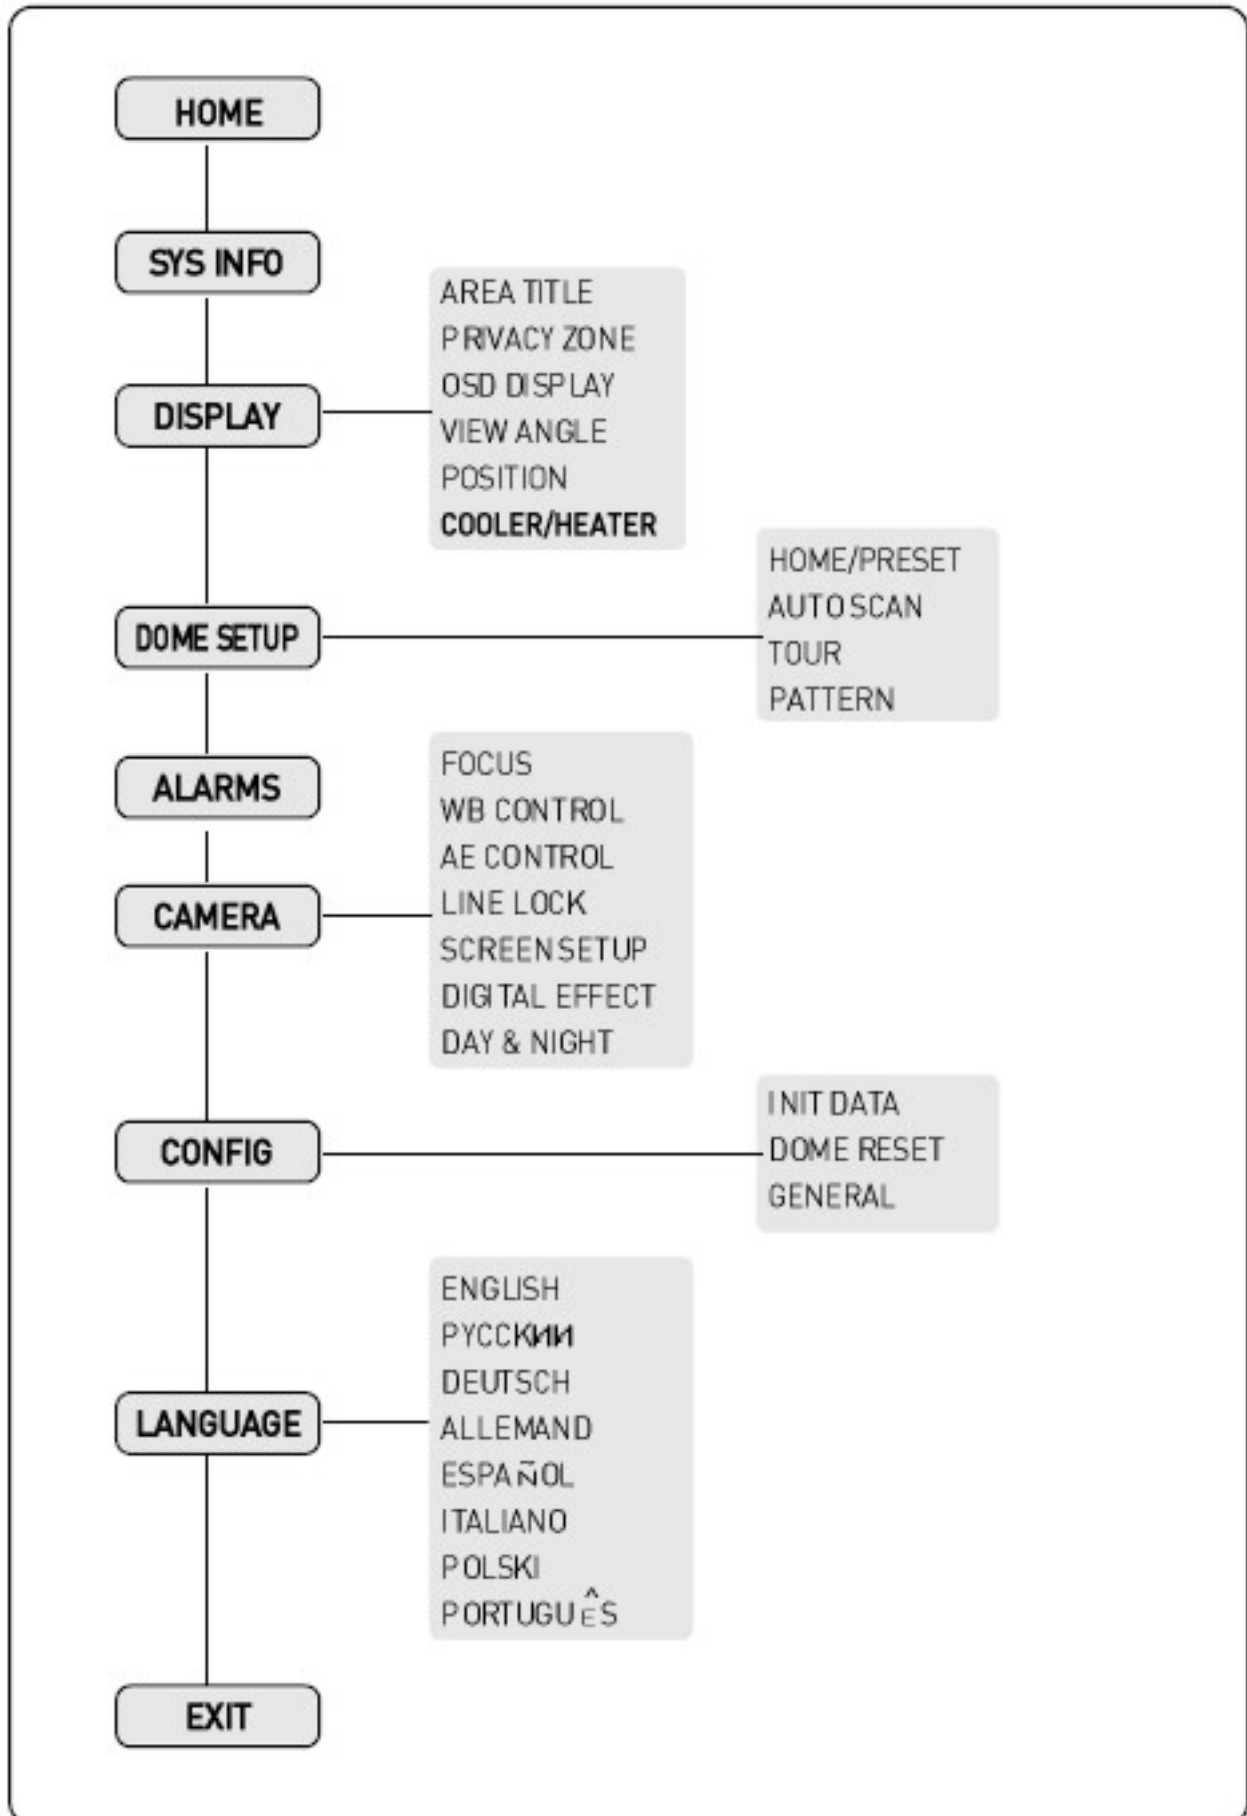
HOME

SYS INFO

DISPLAY

AREA TITLE
PRIVACY ZONE
OSD DISPLAY
VIEW ANGLE
POSITION
COOLER/HEATER

DOME SETUP

HOME/PRESET
AUTO SCAN
TOUR
PATTERN

ALARMS

CAMERA

FOCUS
WB CONTROL
AE CONTROL
LINE LOCK
SCREEN SETUP
DIGITAL EFFECT
DAY & NIGHT

CONFIG

INIT DATA
DOME RESET
GENERAL

LANGUAGE

ENGLISH
PYCCKИИ
DEUTSCH
ALLEMAND
ESPAÑOL
ITALIANO
POLSKI
PORTUGUÊS

EXIT